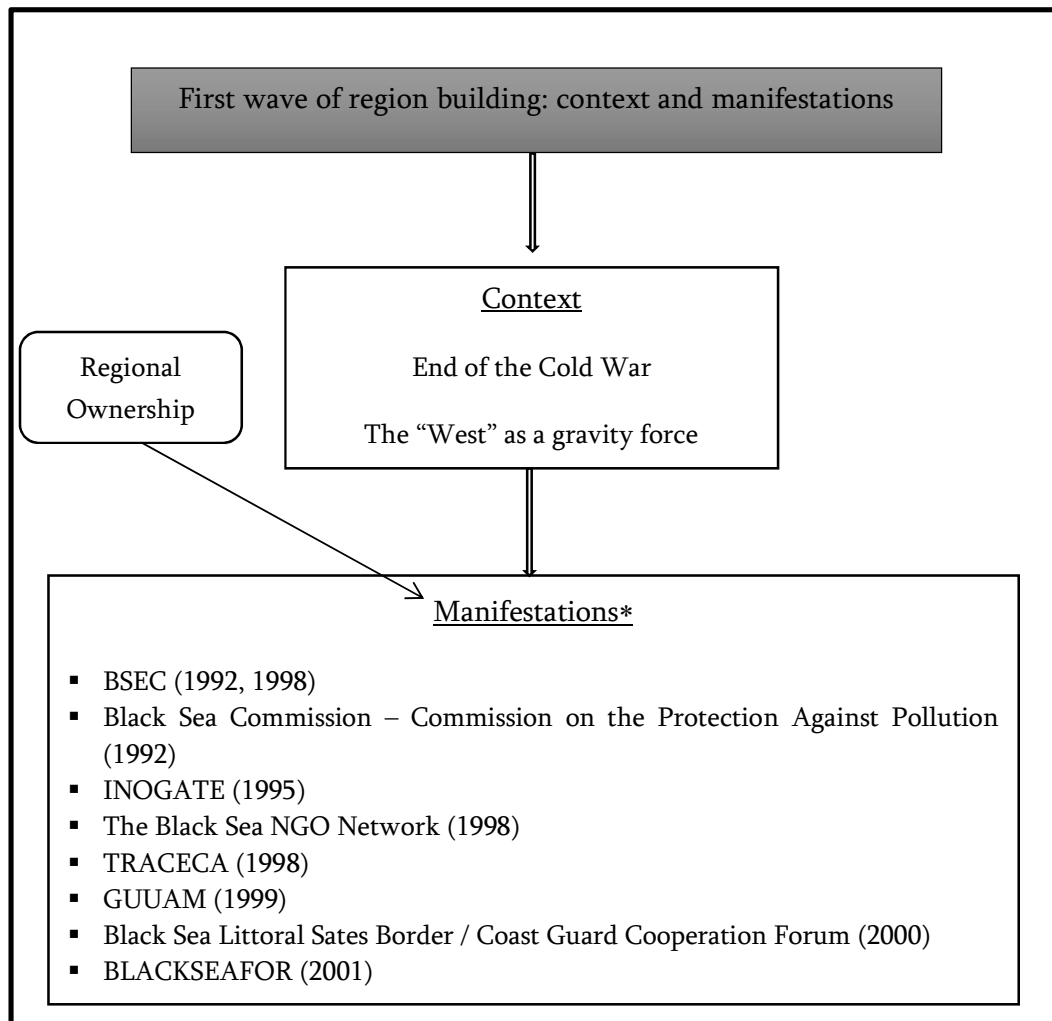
First wave of region building: context and manifestations

Context

End of the Cold War

The "West" as a gravity force

Regional Ownership

Manifestations*

- BSEC (1992, 1998)
- Black Sea Commission – Commission on the Protection Against Pollution (1992)
- INOGATE (1995)
- The Black Sea NGO Network (1998)
- TRACECA (1998)
- GUUAM (1999)
- Black Sea Littoral Sates Border / Coast Guard Cooperation Forum (2000)
- BLACKSEAFOR (2001)